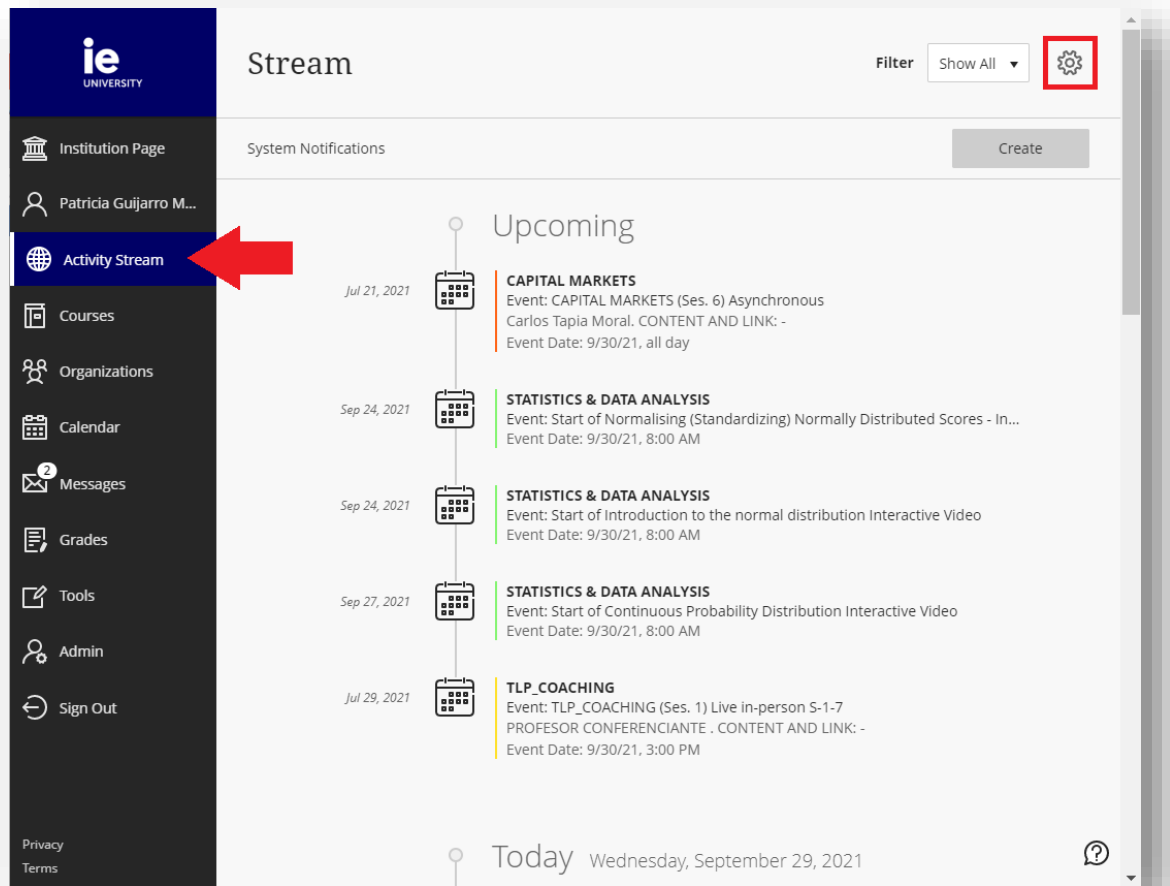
ie
UNIVERSITY

Institution Page
Patricia Guijarro M...
Activity Stream
Courses
Organizations
Calendar
2
Messages
Grades
Tools
Admin
Sign Out

Privacy
Terms

Stream

Filter Show All

System Notifications

Create

Upcoming

Jul 21, 2021
CAPITAL MARKETS
Event: CAPITAL MARKETS (Ses. 6) Asynchronous
Carlos Tapia Moral. CONTENT AND LINK: -
Event Date: 9/30/21, all day

Sep 24, 2021
STATISTICS & DATA ANALYSIS
Event: Start of Normalising (Standardizing) Normally Distributed Scores - In...
Event Date: 9/30/21, 8:00 AM

Sep 24, 2021
STATISTICS & DATA ANALYSIS
Event: Start of Introduction to the normal distribution Interactive Video
Event Date: 9/30/21, 8:00 AM

Sep 27, 2021
STATISTICS & DATA ANALYSIS
Event: Start of Continuous Probability Distribution Interactive Video
Event Date: 9/30/21, 8:00 AM

Jul 29, 2021
TLP_COACHING
Event: TLP_COACHING (Ses. 1) Live in-person S-1-7
PROFESOR CONFERENCIANTE . CONTENT AND LINK: -
Event Date: 9/30/21, 3:00 PM

Today Wednesday, September 29, 2021